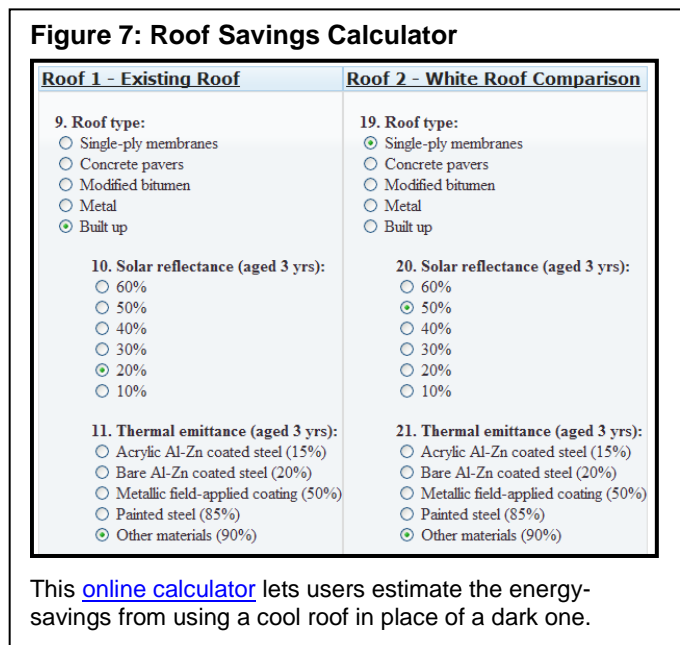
Figure 7: Roof Savings Calculator

Roof 1 - Existing Roof

9. Roof type:
Single-ply membranes
Concrete pavers
Modified bitumen
Metal
Built up

10. Solar reflectance (aged 3 yrs):
60%
50%
40%
30%
20%
10%

11. Thermal emittance (aged 3 yrs):
Acrylic Al-Zn coated steel (15%)
Bare Al-Zn coated steel (20%)
Metallic field-applied coating (50%)
Painted steel (85%)
Other materials (90%)

Roof 2 - White Roof Comparison

19. Roof type:
Single-ply membranes
Concrete pavers
Modified bitumen
Metal
Built up

20. Solar reflectance (aged 3 yrs):
60%
50%
40%
30%
20%
10%

21. Thermal emittance (aged 3 yrs):
Acrylic Al-Zn coated steel (15%)
Bare Al-Zn coated steel (20%)
Metallic field-applied coating (50%)
Painted steel (85%)
Other materials (90%)

This online calculator lets users estimate the energy-savings from using a cool roof in place of a dark one.